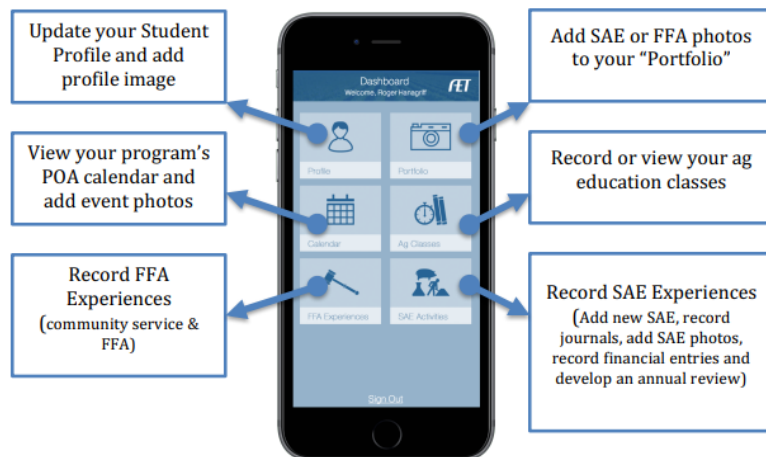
Update your Student Profile and add profile image

View your program's POA calendar and add event photos

Record FFA Experiences
(community service & FFA)

Dashboard
Welcome, Roger Hanagriff
FET

Profile

Portfolio

Calendar

Ag Classes

FFA Experiences

SAE Activities

Sign Out

Add SAE or FFA photos to your "Portfolio"

Record or view your ag education classes

Record SAE Experiences
(Add new SAE, record journals, add SAE photos, record financial entries and develop an annual review)